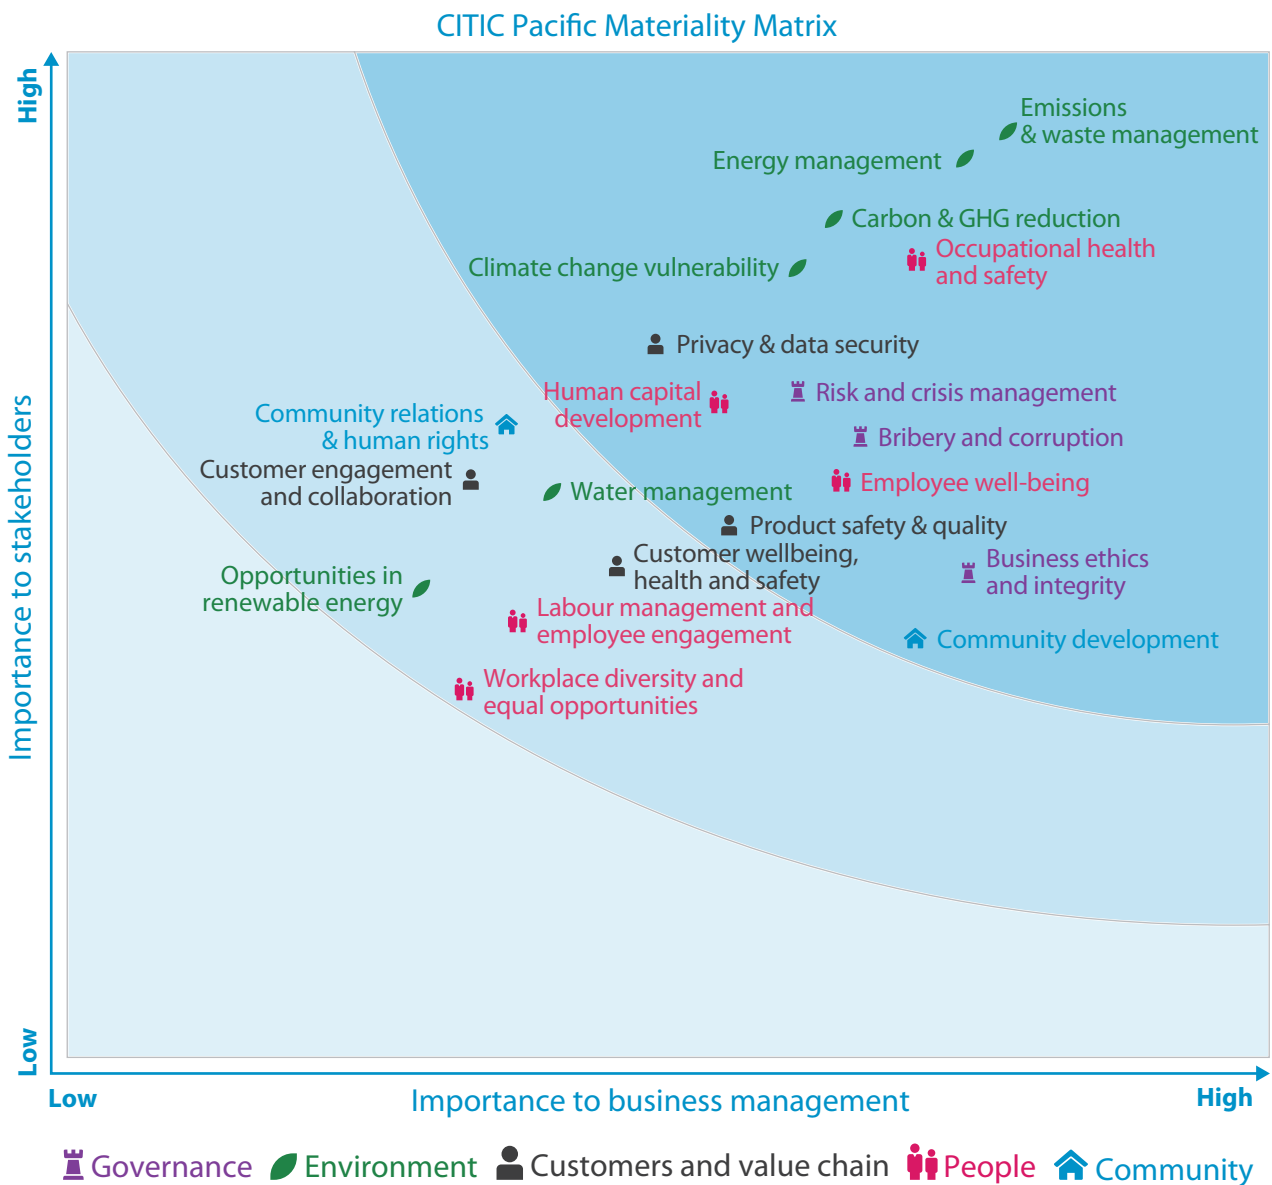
CITIC Pacific Materiality Matrix

High

Importance to stakeholders

Low

Emissions & waste management

Energy management

Carbon & GHG reduction

Occupational health and safety

Climate change vulnerability

Privacy & data security

Human capital development

Risk and crisis management

Community relations & human rights

Bribery and corruption

Customer engagement and collaboration

Water management

Employee well-being

Product safety & quality

Customer wellbeing, health and safety

Business ethics and integrity

Opportunities in renewable energy

Labour management and employee engagement

Community development

Workplace diversity and equal opportunities

Low

Importance to business management

High

Governance Environment Customers and value chain People Community